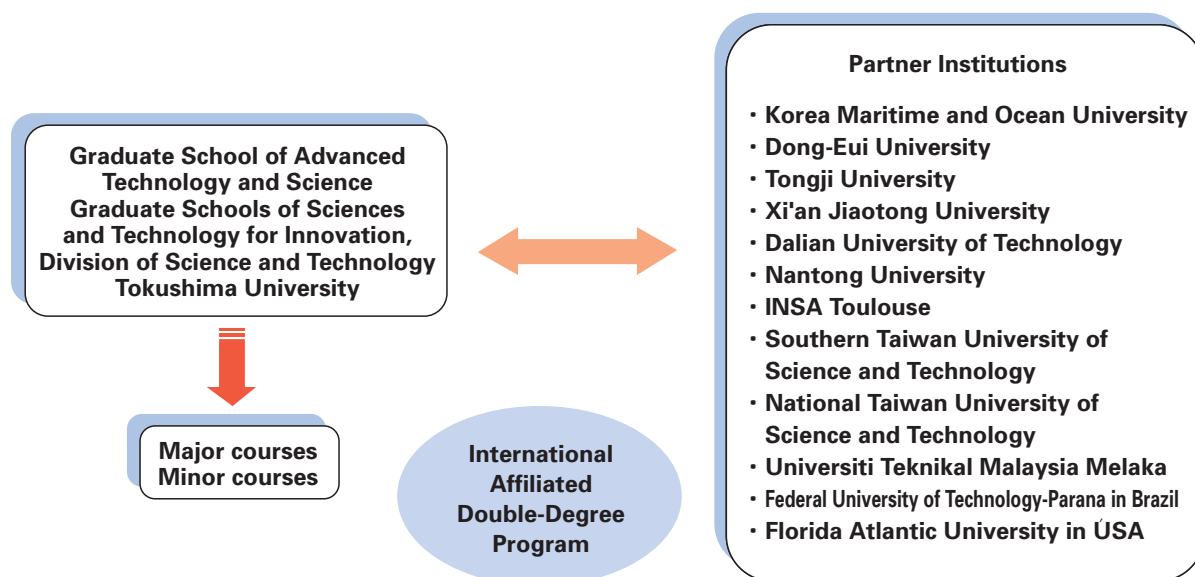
Graduate School of Advanced Technology and Science
Graduate Schools of Sciences and Technology for Innovation,
Division of Science and Technology
Tokushima University

Major courses
Minor courses

International Affiliated Double-Degree Program

Partner Institutions

・Korea Maritime and Ocean University
・Dong-Eui University
・Tongji University
・Xi'an Jiaotong University
・Dalian University of Technology
・Nantong University
・INSA Toulouse
・Southern Taiwan University of Science and Technology
・National Taiwan University of Science and Technology
・Universiti Teknikal Malaysia Melaka
・Federal University of Technology-Parana in Brazil
・Florida Atlantic University in USA